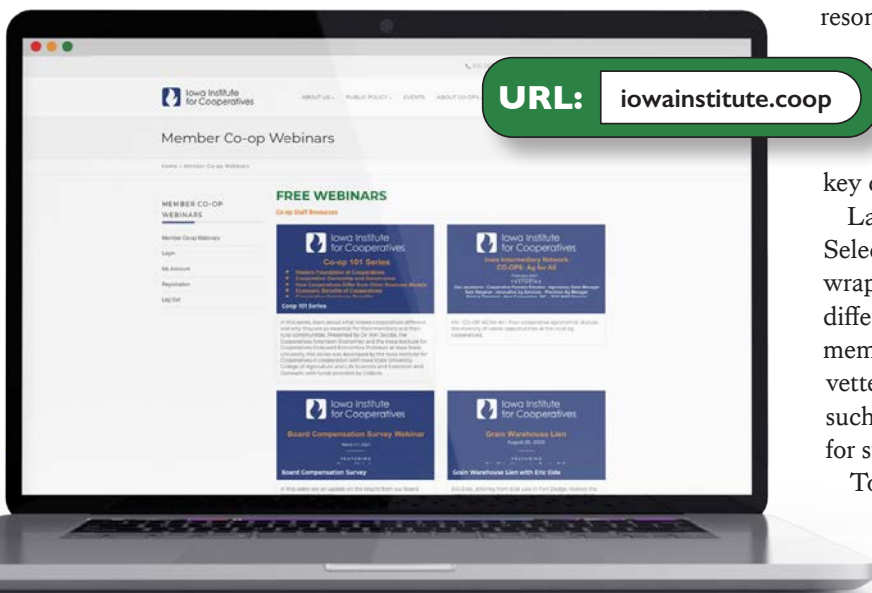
resor

URL: iowainstitute.coop

Iowa Institute for Cooperatives

ABOUT US PUBLIC POLICY EVENTS ABOUT CO-OPS

Member Co-op Webinars

Home » Member Co-op Webinars

MEMBER CO-OP WEBINARS

Member Co-op Webinars

Login

My Account

Registration

Log Out

FREE WEBINARS

Co-op Staff Resources

Iowa Institute for Cooperatives

Co-op 101 Series

Coop 101 Series

Iowa Institute for Cooperatives

Iowa Intermediary Network CO-OPS: Ag for All

Iowa Institute for Cooperatives

Board Compensation Survey Webinar

Board Compensation Survey

Iowa Institute for Cooperatives

Grain Warehouse Lien

Grain Warehouse Lien with Eric Eide

key c

La

Selec

wrap

diffe

mem

vette

such

for s

To